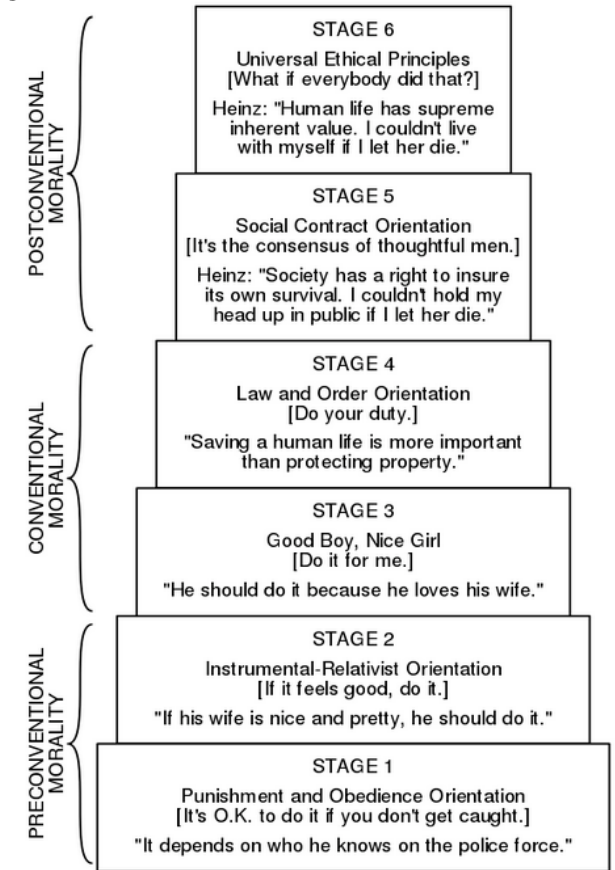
POSTCONVENTIONAL MORALITY

STAGE 6

Universal Ethical Principles
[What if everybody did that?]

Heinz: "Human life has supreme inherent value. I couldn't live with myself if I let her die."

STAGE 5

Social Contract Orientation
[It's the consensus of thoughtful men.]

Heinz: "Society has a right to insure its own survival. I couldn't hold my head up in public if I let her die."

CONVENTIONAL MORALITY

STAGE 4

Law and Order Orientation
[Do your duty.]

"Saving a human life is more important than protecting property."

STAGE 3

Good Boy, Nice Girl
[Do it for me.]

"He should do it because he loves his wife."

PRECONVENTIONAL MORALITY

STAGE 2

Instrumental-Relativist Orientation
[If it feels good, do it.]

"If his wife is nice and pretty, he should do it."

STAGE 1

Punishment and Obedience Orientation
[It's O.K. to do it if you don't get caught.]

"It depends on who he knows on the police force."